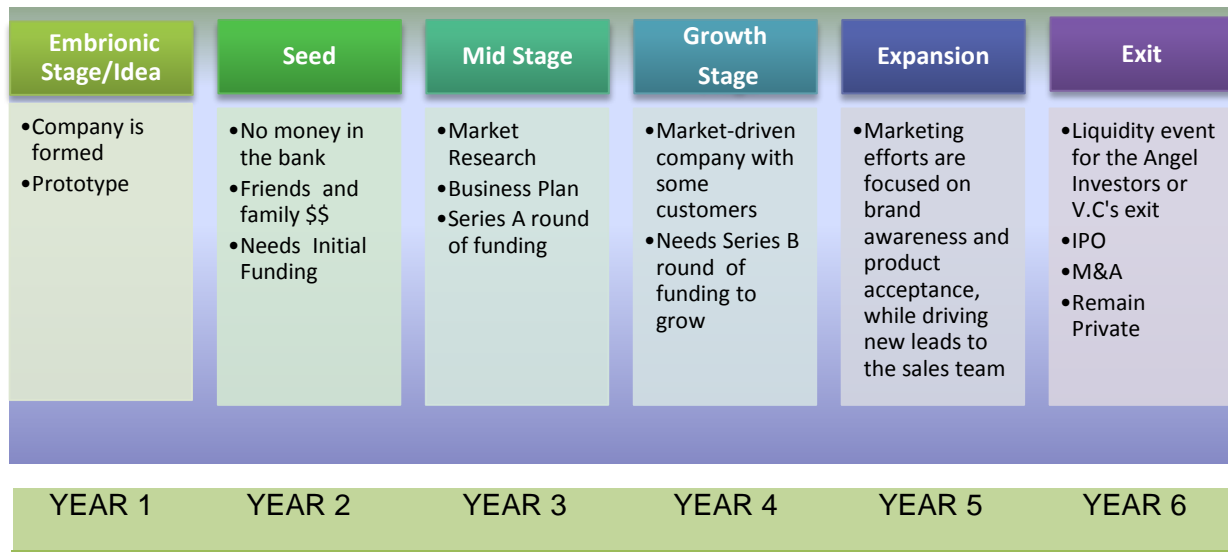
Embrionic Stage/Idea

•Company is formed
•Prototype

Seed

•No money in the bank
•Friends and family $$
•Needs Initial Funding

Mid Stage

•Market Research
•Business Plan
•Series A round of funding

Growth Stage

•Market-driven company with some customers
•Needs Series B round of funding to grow

Expansion

•Marketing efforts are focused on brand awareness and product acceptance, while driving new leads to the sales team

Exit

•Liquidity event for the Angel Investors or V.C's exit
•IPO
•M&A
•Remain Private

YEAR 1 YEAR 2 YEAR 3 YEAR 4 YEAR 5 YEAR 6